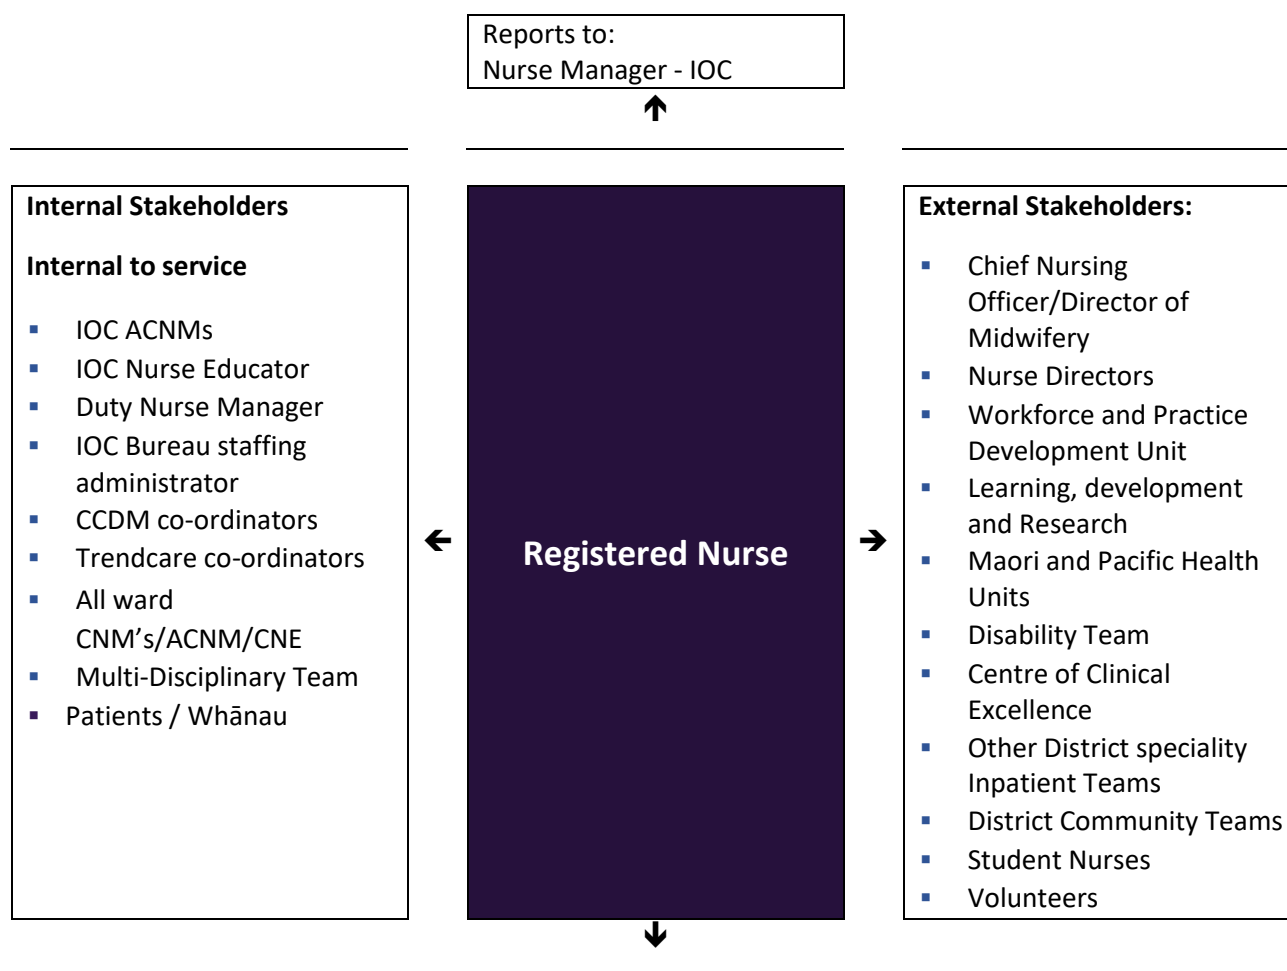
Reports to:
Nurse Manager - IOC

**Internal Stakeholders**

**Internal to service**

- IOC ACNMs
- IOC Nurse Educator
- Duty Nurse Manager
- IOC Bureau staffing administrator
- CCDM co-ordinators
- Trendcare co-ordinators
- All ward CNM's/ACNM/CNE
- Multi-Disciplinary Team
- Patients / Whānau

**Registered Nurse**

**External Stakeholders:**

- Chief Nursing Officer/Director of Midwifery
- Nurse Directors
- Workforce and Practice Development Unit
- Learning, development and Research
- Maori and Pacific Health Units
- Disability Team
- Centre of Clinical Excellence
- Other District speciality Inpatient Teams
- District Community Teams
- Student Nurses
- Volunteers